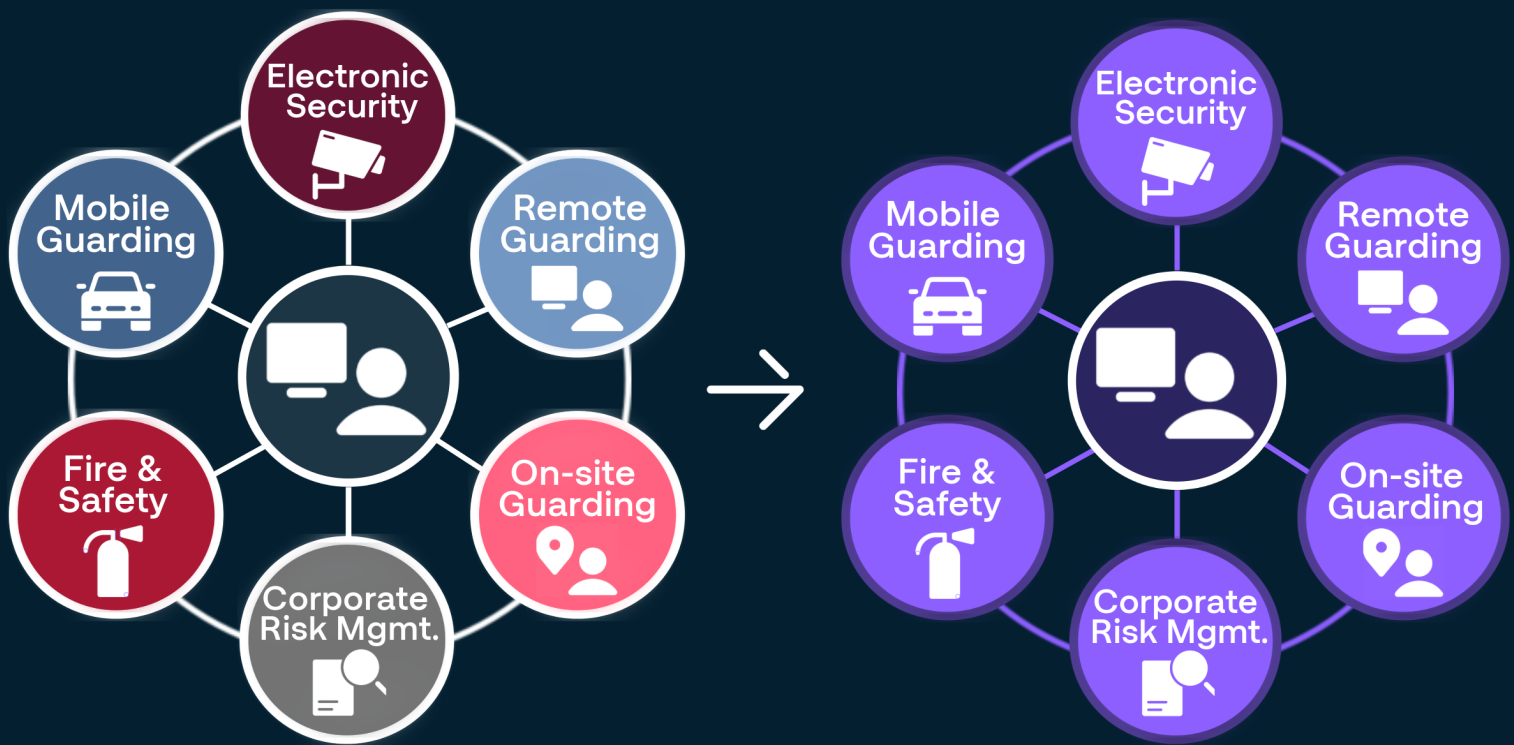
Electronic Security

Mobile Guarding

Remote Guarding

Fire & Safety

On-site Guarding

Corporate Risk Mgmt.

Electronic Security

Mobile Guarding

Remote Guarding

Fire & Safety

On-site Guarding

Corporate Risk Mgmt.